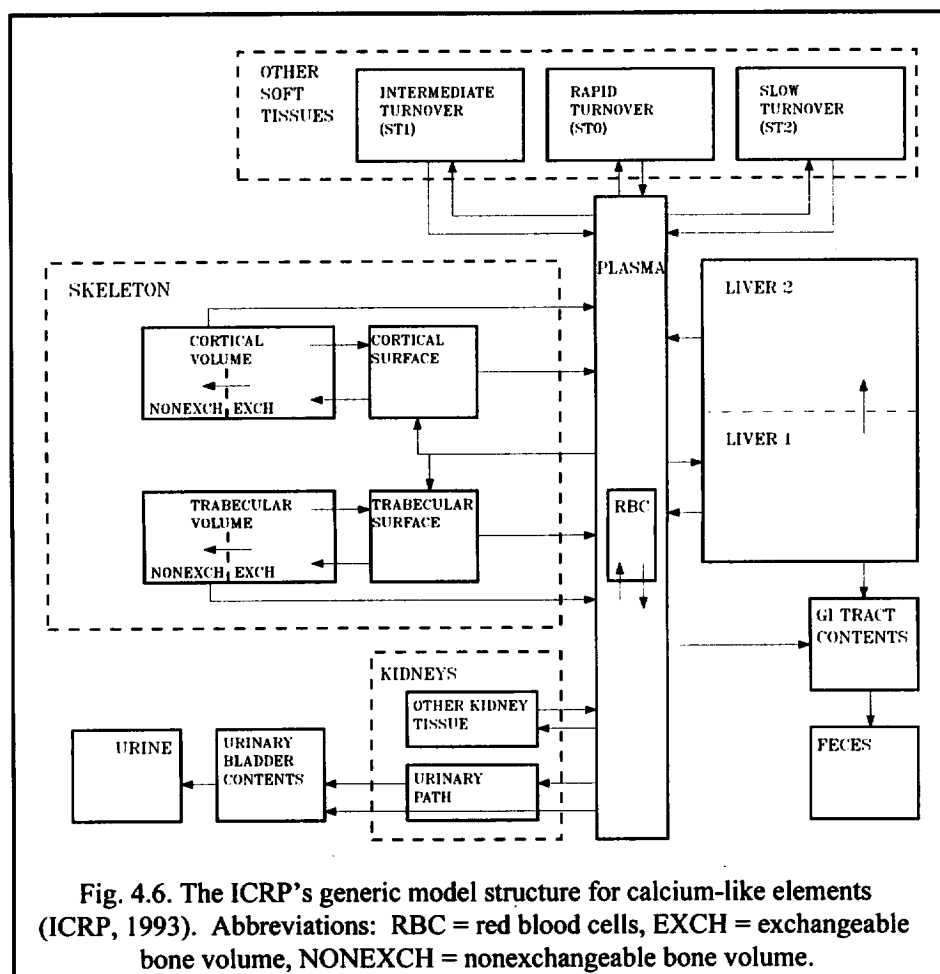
OTHER SOFT TISSUES

INTERMEDIATE TURNOVER (ST1)

RAPID TURNOVER (ST0)

SLOW TURNOVER (ST2)

SKELETON

PLASMA

LIVER 2

CORTICAL VOLUME

NONEXCH EXCH

CORTICAL SURFACE

LIVER 1

TRABECULAR VOLUME

NONEXCH EXCH

TRABECULAR SURFACE

RBC

GI TRACT CONTENTS

KIDNEYS

OTHER KIDNEY TISSUE

URINE

URINARY BLADDER CONTENTS

URINARY PATH

FECES

Fig. 4.6. The ICRP's generic model structure for calcium-like elements (ICRP, 1993). Abbreviations: RBC = red blood cells, EXCH = exchangeable bone volume, NONEXCH = nonexchangeable bone volume.